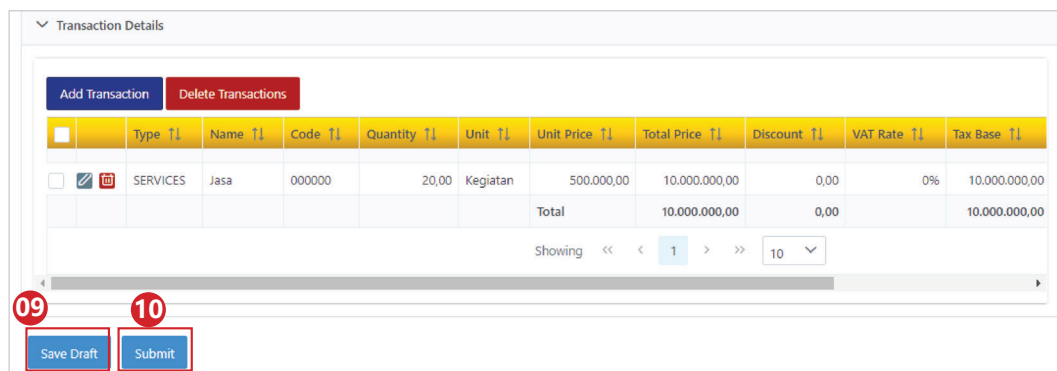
Transaction Details

Add Transaction Delete Transactions

| | | Type | Name | Code | Quantity | Unit | Unit Price | Total Price | Discount | VAT Rate | Tax Base |
|---|---|---|---|---|---|---|---|---|---|---|---|
| | | SERVICES | Jasa | 000000 | 20,00 | Kegiatan | 500.000,00 | 10.000.000,00 | 0,00 | 0% | 10.000.000,00 |
| | | | | | | | Total | 10.000.000,00 | 0,00 | | 10.000.000,00 |

Showing « ‹ 1 › » 10

09 10

Save Draft Submit